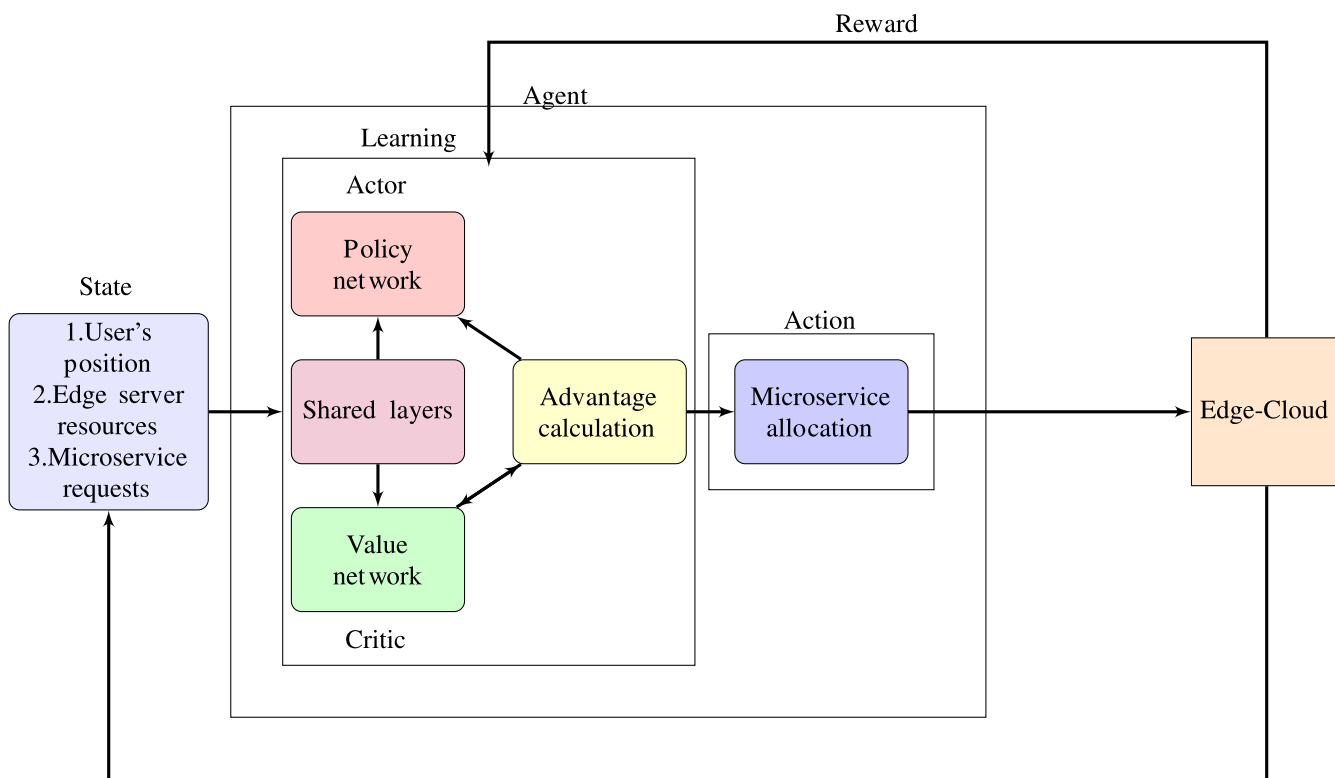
Reward

Agent

Learning

Actor

Policy network

State

1.User's position 2.Edge server resources 3.Microservice requests

Shared layers

Advantage calculation

Action

Microservice allocation

Edge-Cloud

Value network

Critic